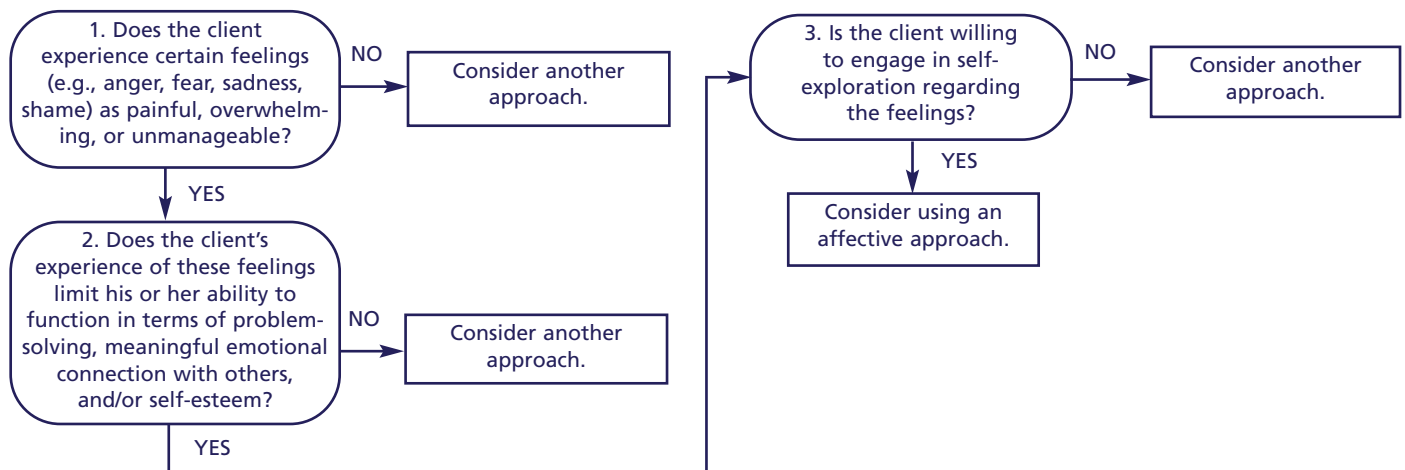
1. Does the client experience certain feelings (e.g., anger, fear, sadness, shame) as painful, overwhelming, or unmanageable?

NO

Consider another approach.

YES

2. Does the client's experience of these feelings limit his or her ability to function in terms of problem-solving, meaningful emotional connection with others, and/or self-esteem?

NO

Consider another approach.

YES

3. Is the client willing to engage in self-exploration regarding the feelings?

NO

Consider another approach.

YES

Consider using an affective approach.